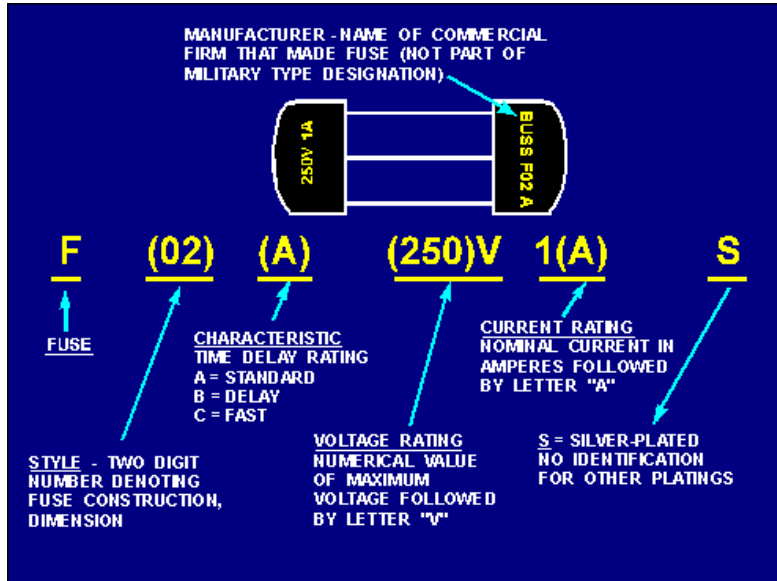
MANUFACTURER - NAME OF COMMERCIAL FIRM THAT MADE FUSE (NOT PART OF MILITARY TYPE DESIGNATION)

250V 1A

BUSS F02 A

F (02) (A) (250)V 1(A) S

FUSE

CHARACTERISTIC
TIME DELAY RATING
A = STANDARD
B = DELAY
C = FAST

CURRENT RATING
NOMINAL CURRENT IN AMPERES FOLLOWED BY LETTER "A"

STYLE - TWO DIGIT NUMBER DENOTING FUSE CONSTRUCTION, DIMENSION

VOLTAGE RATING
NUMERICAL VALUE OF MAXIMUM VOLTAGE FOLLOWED BY LETTER "V"

S = SILVER-PLATED
NO IDENTIFICATION FOR OTHER PLATINGS